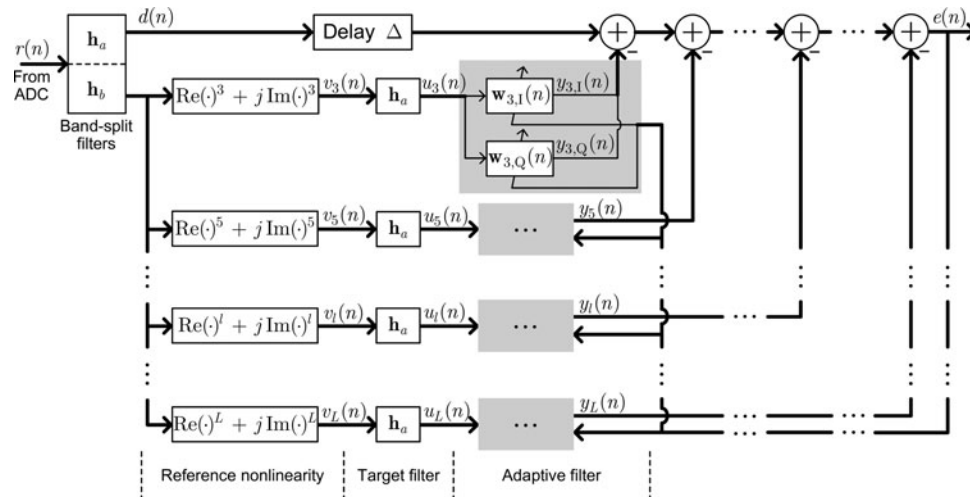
$r(n)$
From ADC

$\mathbf{h}_a$
$\mathbf{h}_b$
Band-split filters

$d(n)$
Delay $\Delta$

$e(n)$

$\text{Re}(\cdot)^3 + j\,\text{Im}(\cdot)^3$ $v_3(n)$ $\mathbf{h}_a$ $u_3(n)$ $\mathbf{w}_{3,\text{I}}(n)$ $y_{3,\text{I}}(n)$ $\mathbf{w}_{3,\text{Q}}(n)$ $y_{3,\text{Q}}(n)$

$\text{Re}(\cdot)^5 + j\,\text{Im}(\cdot)^5$ $v_5(n)$ $\mathbf{h}_a$ $u_5(n)$ $\cdots$ $y_5(n)$

$\text{Re}(\cdot)^l + j\,\text{Im}(\cdot)^l$ $v_l(n)$ $\mathbf{h}_a$ $u_l(n)$ $\cdots$ $y_l(n)$

$\text{Re}(\cdot)^L + j\,\text{Im}(\cdot)^L$ $v_L(n)$ $\mathbf{h}_a$ $u_L(n)$ $\cdots$ $y_L(n)$

Reference nonlinearity
Target filter
Adaptive filter